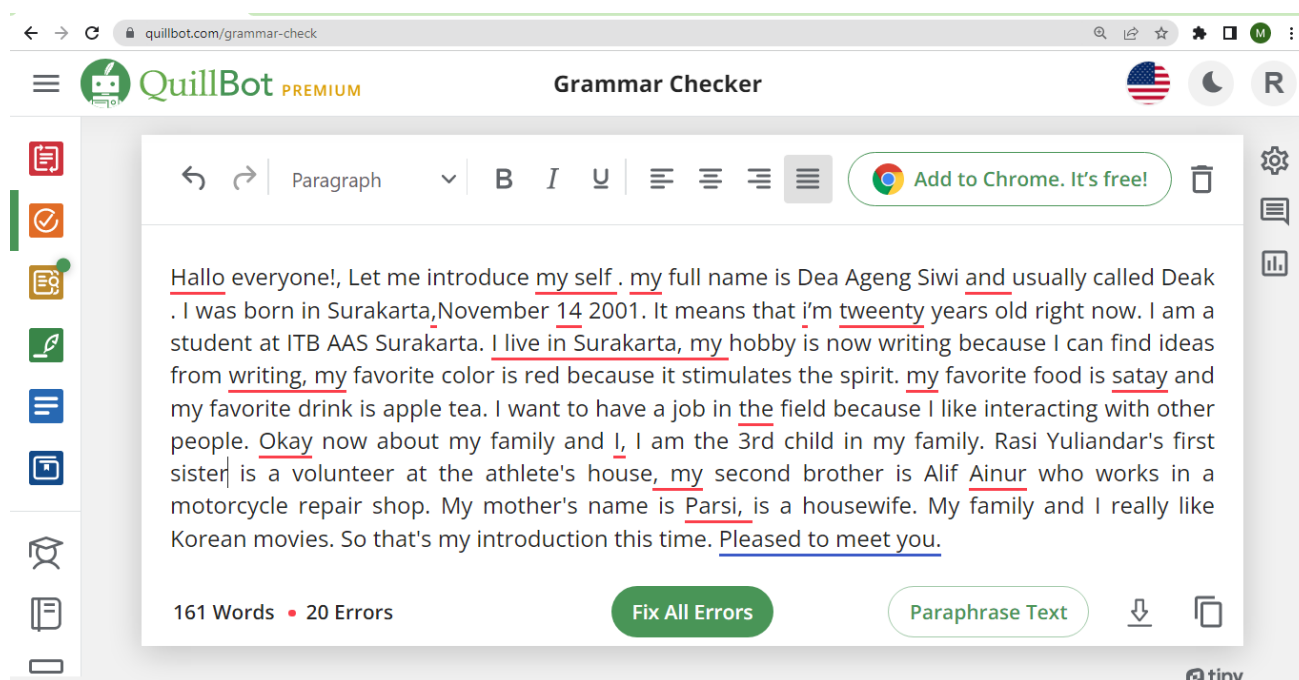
quillbot.com/grammar-check

QuillBot PREMIUM

Grammar Checker

R

Paragraph

B I U

Add to Chrome. It's free!

Hallo everyone!, Let me introduce my self . my full name is Dea Ageng Siwi and usually called Deak . I was born in Surakarta,November 14 2001. It means that i'm tweenty years old right now. I am a student at ITB AAS Surakarta. I live in Surakarta, my hobby is now writing because I can find ideas from writing, my favorite color is red because it stimulates the spirit. my favorite food is satay and my favorite drink is apple tea. I want to have a job in the field because I like interacting with other people. Okay now about my family and I, I am the 3rd child in my family. Rasi Yuliandar's first sister is a volunteer at the athlete's house, my second brother is Alif Ainur who works in a motorcycle repair shop. My mother's name is Parsi, is a housewife. My family and I really like Korean movies. So that's my introduction this time. Pleased to meet you.

161 Words • 20 Errors

Fix All Errors

Paraphrase Text

tiny